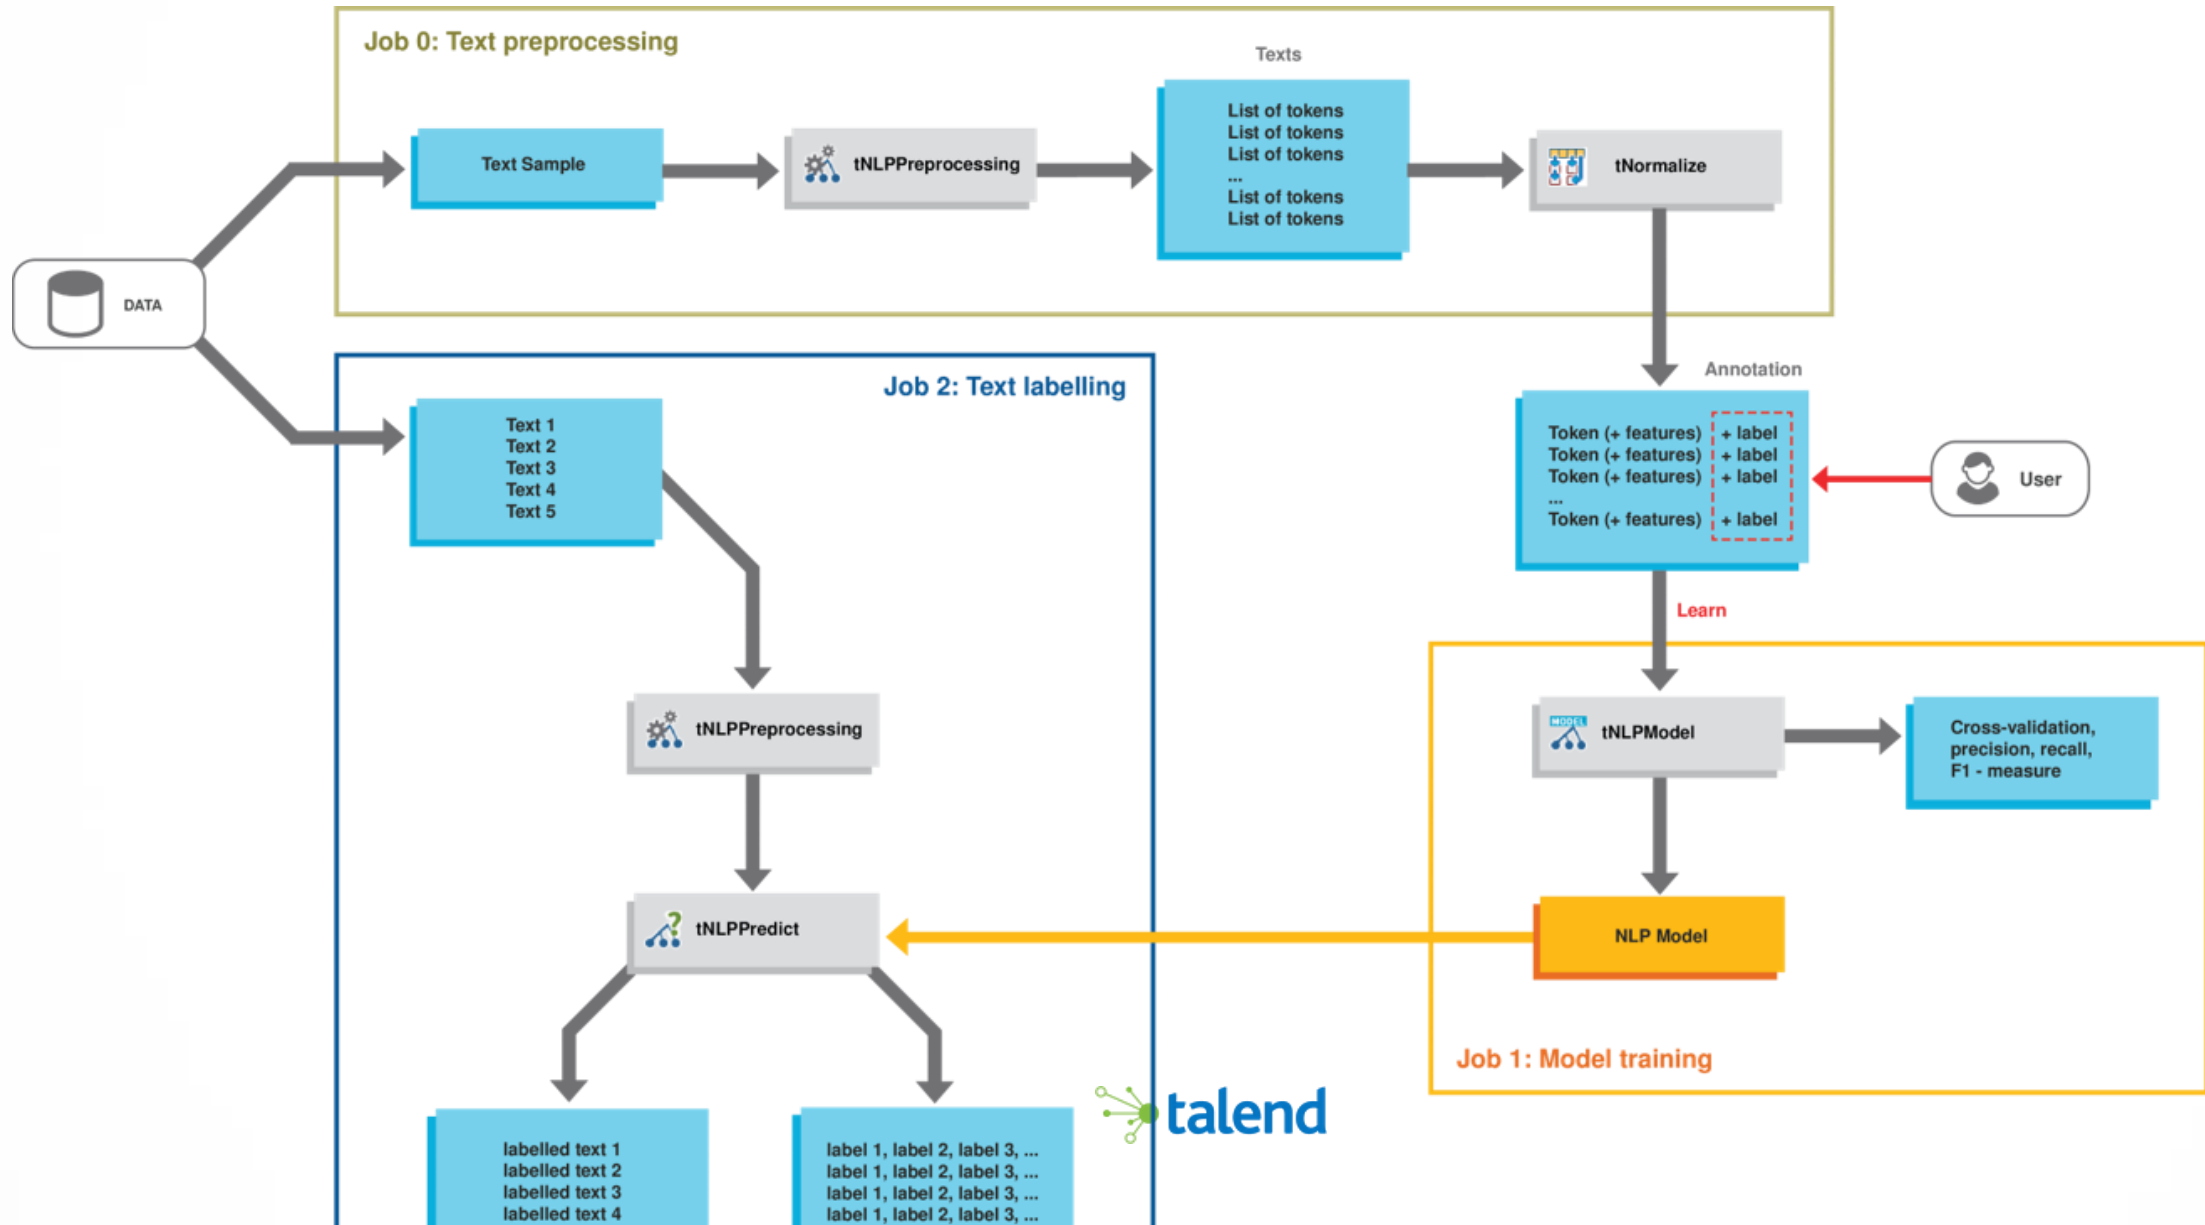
Job 0: Text preprocessing

Texts

Text Sample

tNLPPreprocessing

List of tokens
List of tokens
List of tokens
...
List of tokens
List of tokens

tNormalize

DATA

Annotation

Token (+ features) + label
Token (+ features) + label
Token (+ features) + label
...
Token (+ features) + label

User

Job 2: Text labelling

Text 1
Text 2
Text 3
Text 4
Text 5

Learn

tNLPPreprocessing

MODEL

tNLPModel

Cross-validation, precision, recall, F1 - measure

tNLPPredict

NLP Model

Job 1: Model training

talend

labelled text 1
labelled text 2
labelled text 3
labelled text 4

label 1, label 2, label 3, ...
label 1, label 2, label 3, ...
label 1, label 2, label 3, ...
label 1, label 2, label 3, ...